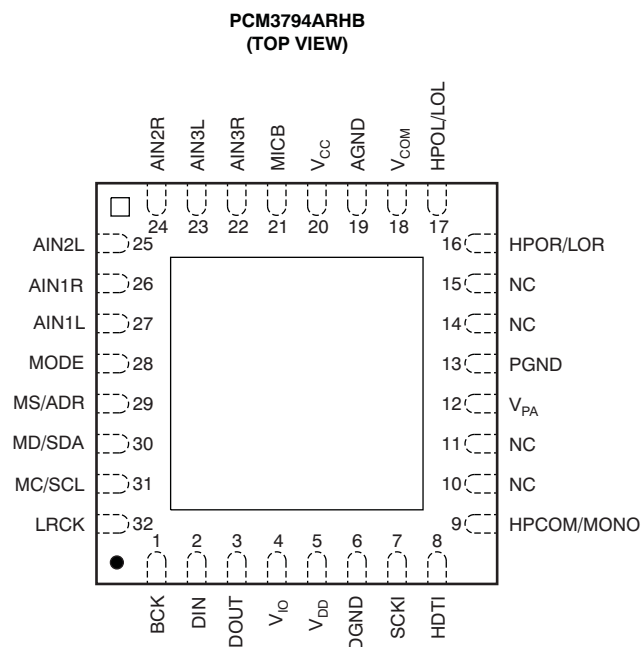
PCM3794ARHB
(TOP VIEW)

AIN2R 24
AIN3L 23
AIN3R 22
MICB 21
$V_{CC}$ 20
AGND 19
$V_{COM}$ 18
HPOL/LOL 17

AIN2L 25
AIN1R 26
AIN1L 27
MODE 28
MS/ADR 29
MD/SDA 30
MC/SCL 31
LRCK 32

16 HPOR/LOR
15 NC
14 NC
13 PGND
12 $V_{PA}$
11 NC
10 NC
9 HPCOM/MONO

1 BCK
2 DIN
3 DOUT
4 $V_{IO}$
5 $V_{DD}$
6 DGND
7 SCKI
8 HDTI